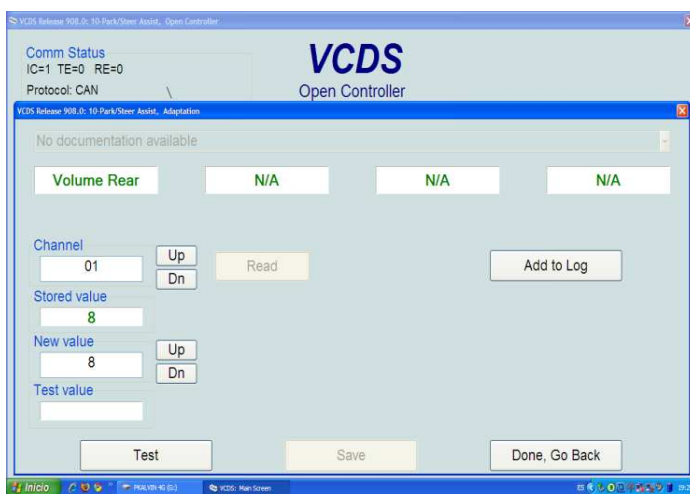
VCDS Release 908.0: 10-Park/Steer Assist, Open Controller

Comm Status
IC=1 TE=0 RE=0
Protocol: CAN

VCDS
Open Controller

VCDS Release 908.0: 10-Park/Steer Assist, Adaptation

No documentation available

Volume Rear
N/A
N/A
N/A

Channel
01
Up
Dn
Read
Add to Log

Stored value
8

New value
8
Up
Dn

Test value

Test
Save
Done, Go Back

Inicio
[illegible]
VCDS: Main Screen